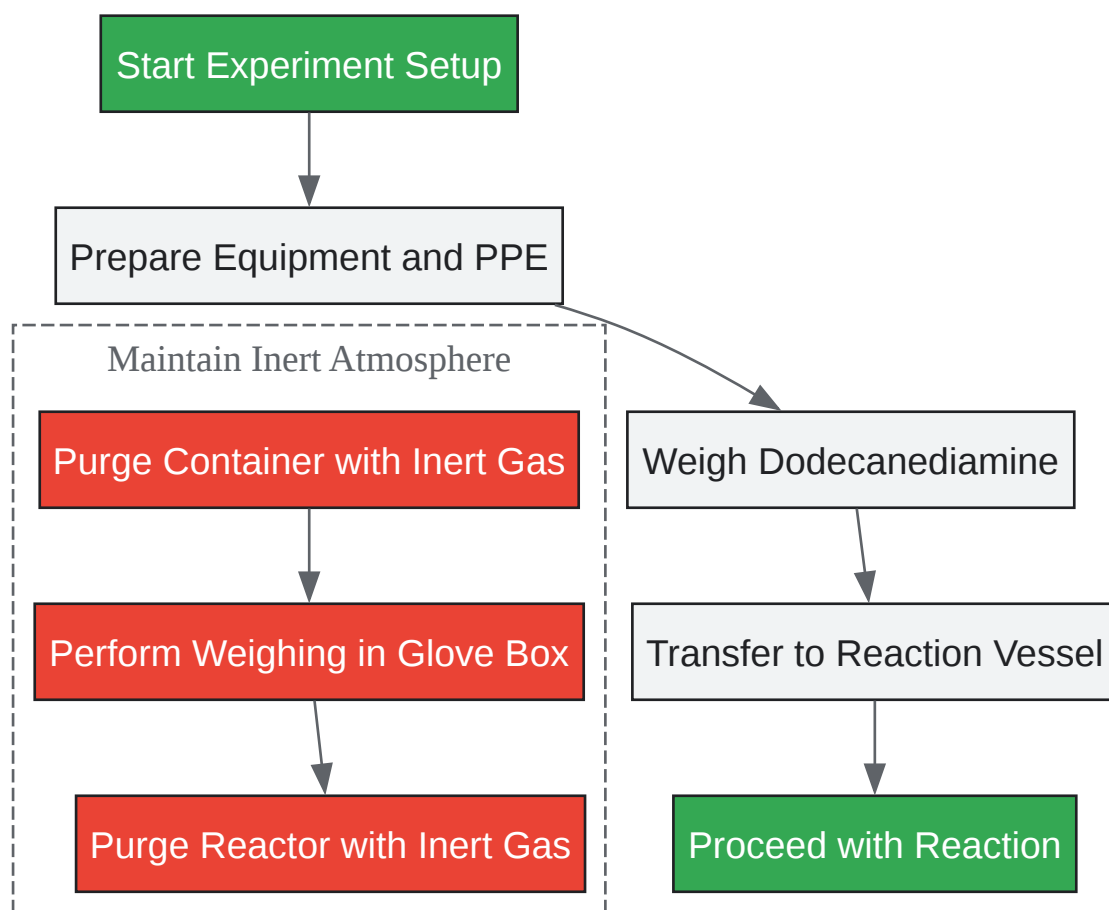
Start Experiment Setup

Prepare Equipment and PPE

Maintain Inert Atmosphere

Purge Container with Inert Gas

Perform Weighing in Glove Box

Purge Reactor with Inert Gas

Weigh Dodecanediamine

Transfer to Reaction Vessel

Proceed with Reaction